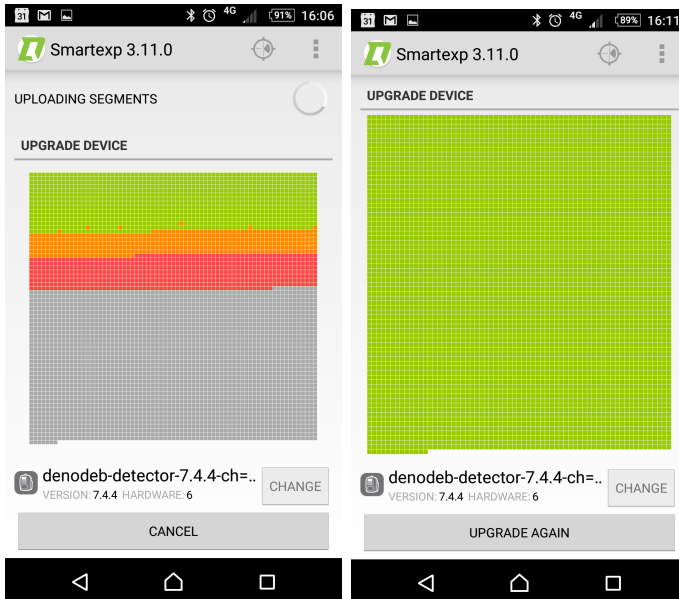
31 4G 91% 16:06

Smartexp 3.11.0

UPLOADING SEGMENTS

UPGRADE DEVICE

denodeb-detector-7.4.4-ch=..

VERSION: 7.4.4 HARDWARE: 6

CHANGE

CANCEL

31 4G 89% 16:11

Smartexp 3.11.0

UPGRADE DEVICE

denodeb-detector-7.4.4-ch=..

VERSION: 7.4.4 HARDWARE: 6

CHANGE

UPGRADE AGAIN